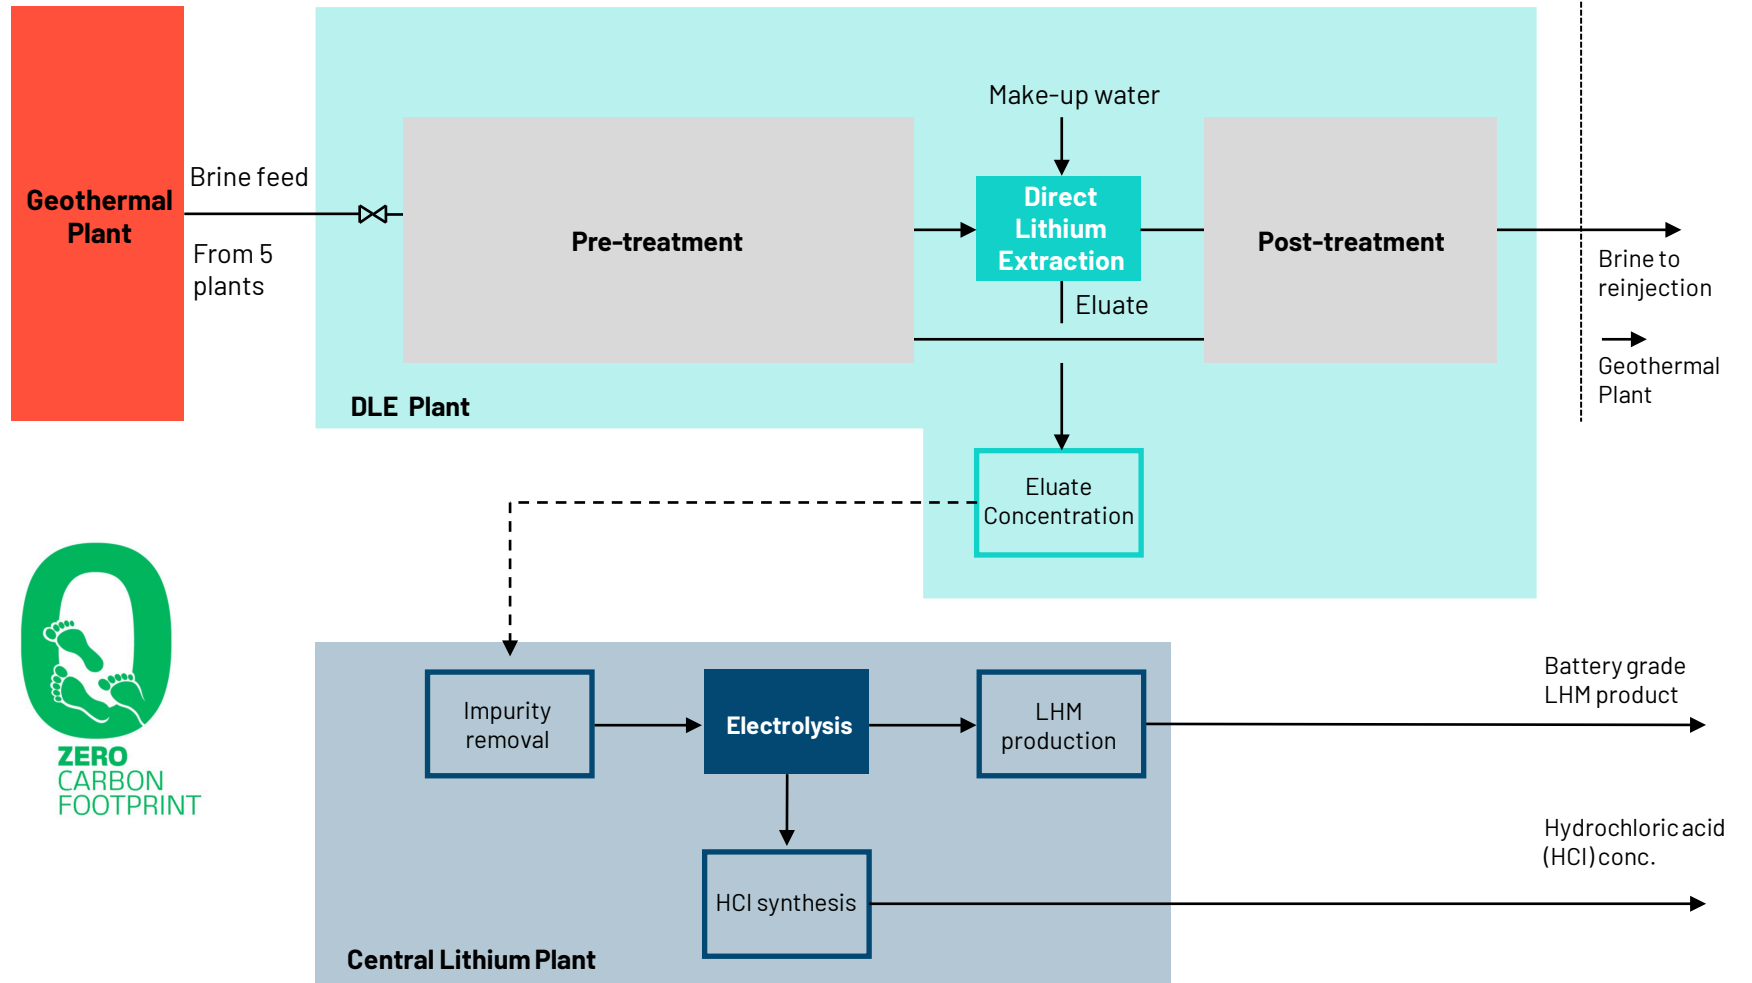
Geothermal Plant

Brine feed

From 5 plants

Make-up water

Pre-treatment

Direct Lithium Extraction

Eluate

Post-treatment

Brine to reinjection

Geothermal Plant

DLE Plant

Eluate Concentration

ZERO CARBON FOOTPRINT

Impurity removal

Electrolysis

LHM production

Battery grade LHM product

HCl synthesis

Hydrochloric acid (HCl) conc.

Central Lithium Plant